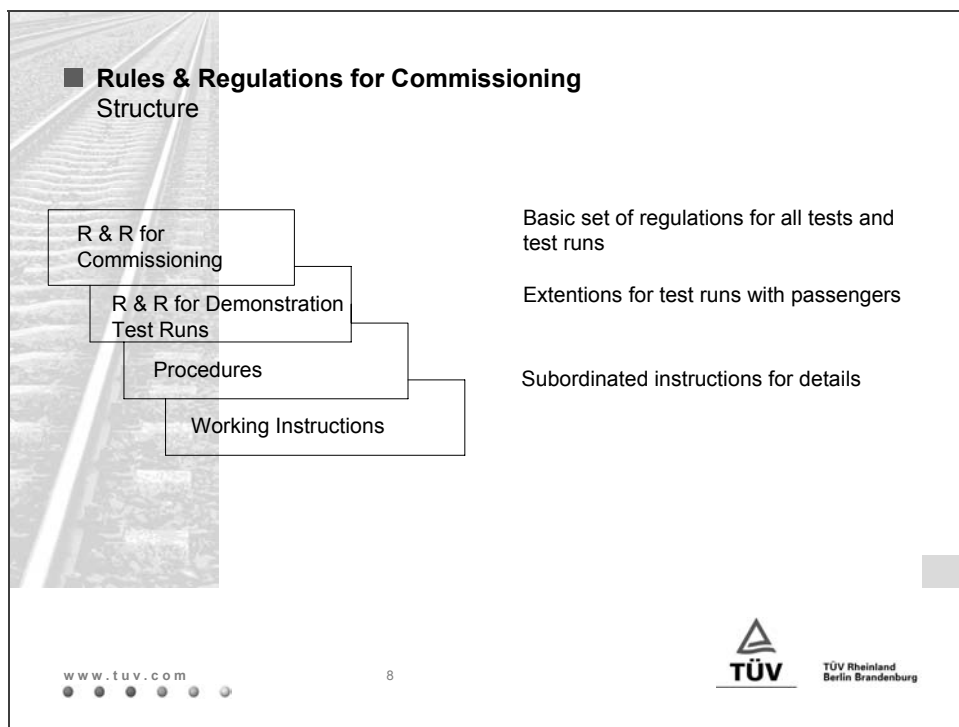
Rules & Regulations for Commissioning
Structure

R & R for Commissioning

R & R for Demonstration Test Runs

Procedures

Working Instructions

Basic set of regulations for all tests and test runs

Extentions for test runs with passengers

Subordinated instructions for details

www.tuv.com

8

TÜV

TÜV Rheinland
Berlin Brandenburg